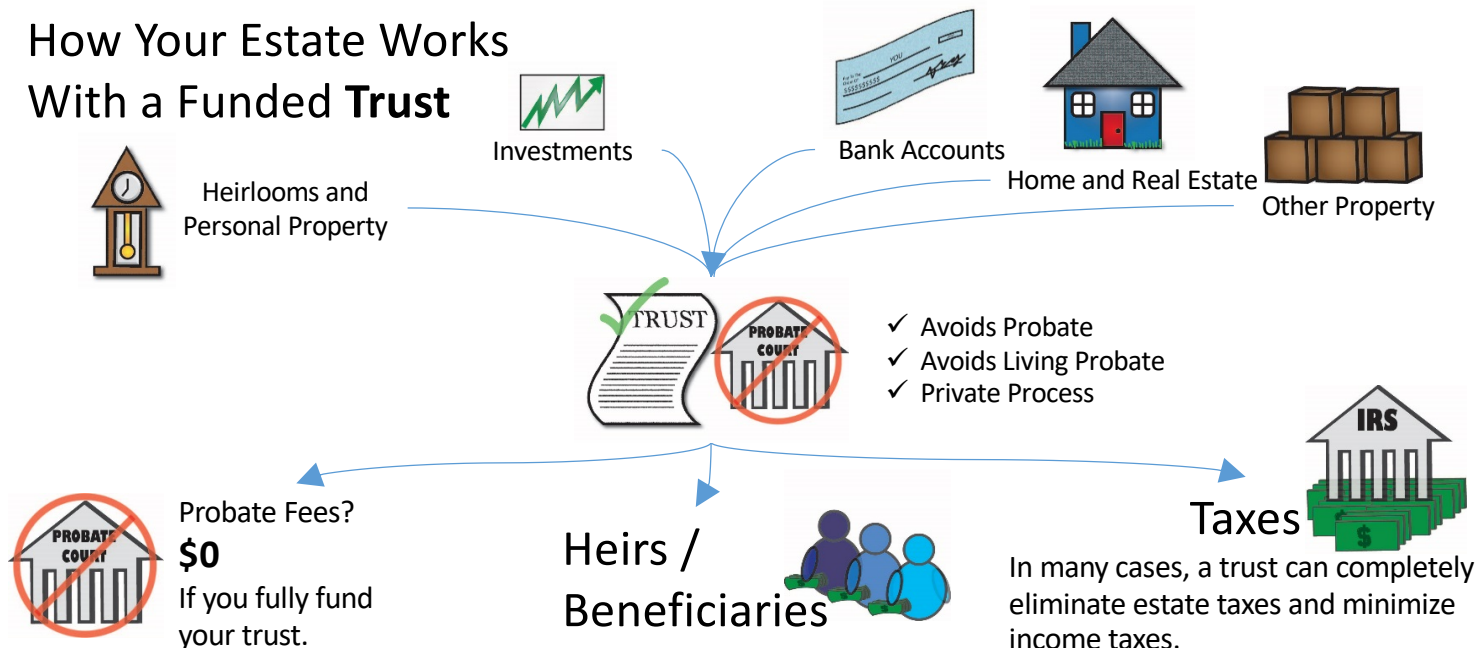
How Your Estate Works With a Funded **Trust**

Investments

Bank Accounts

Home and Real Estate

Other Property

Heirlooms and Personal Property

TRUST

PROBATE COURT

✓ Avoids Probate
✓ Avoids Living Probate
✓ Private Process

IRS

PROBATE COURT

Probate Fees?
**$0**
If you fully fund your trust.

Heirs / Beneficiaries

Taxes

In many cases, a trust can completely eliminate estate taxes and minimize income taxes.